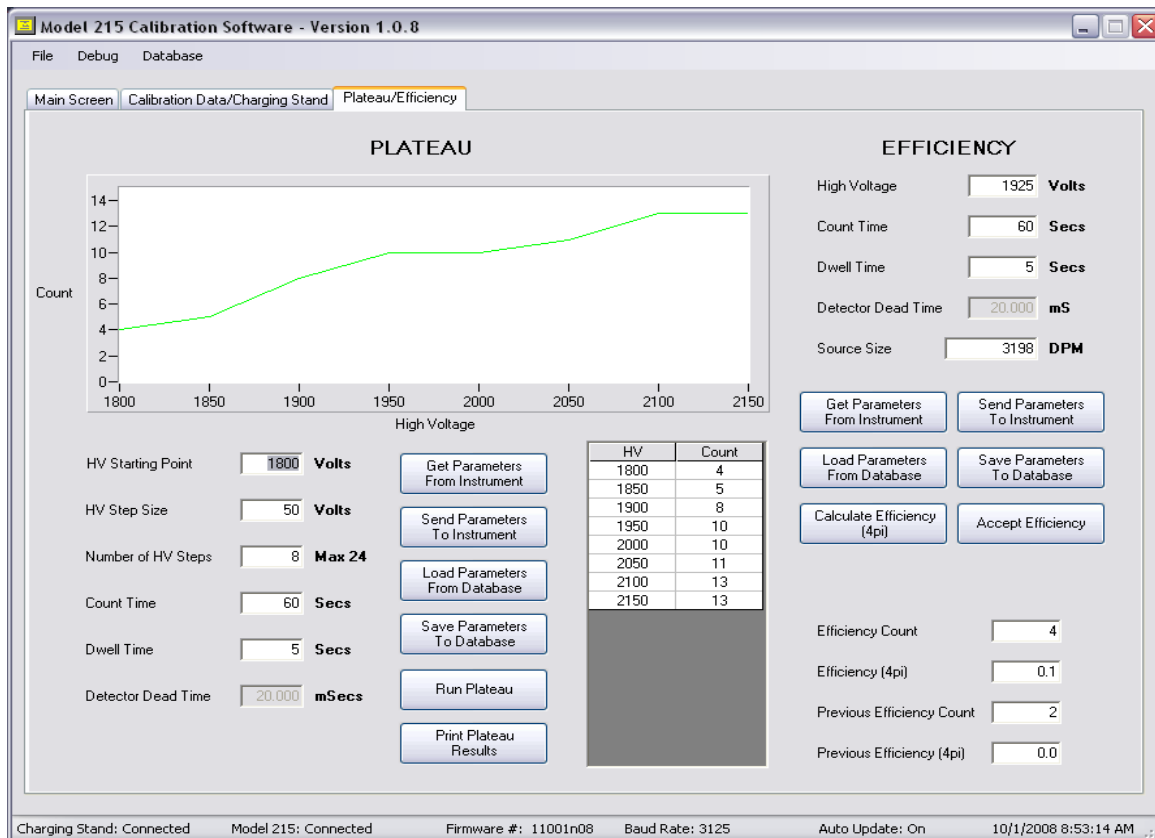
Model 215 Calibration Software - Version 1.0.8

File Debug Database

Main Screen | Calibration Data/Charging Stand | Plateau/Efficiency

PLATEAU

Count

14
12
10
8
6
4
2
0

1800 1850 1900 1950 2000 2050 2100 2150

High Voltage

HV Starting Point 1800 Volts

HV Step Size 50 Volts

Number of HV Steps 8 Max 24

Count Time 60 Secs

Dwell Time 5 Secs

Detector Dead Time 20.000 mSecs

Get Parameters From Instrument

Send Parameters To Instrument

Load Parameters From Database

Save Parameters To Database

Run Plateau

Print Plateau Results

| HV | Count |
|---|---|
| 1800 | 4 |
| 1850 | 5 |
| 1900 | 8 |
| 1950 | 10 |
| 2000 | 10 |
| 2050 | 11 |
| 2100 | 13 |
| 2150 | 13 |

EFFICIENCY

High Voltage 1925 Volts

Count Time 60 Secs

Dwell Time 5 Secs

Detector Dead Time 20.000 mS

Source Size 3198 DPM

Get Parameters From Instrument

Send Parameters To Instrument

Load Parameters From Database

Save Parameters To Database

Calculate Efficiency (4pi)

Accept Efficiency

Efficiency Count 4

Efficiency (4pi) 0.1

Previous Efficiency Count 2

Previous Efficiency (4pi) 0.0

Charging Stand: Connected Model 215: Connected Firmware #: 11001n08 Baud Rate: 3125 Auto Update: On 10/1/2008 8:53:14 AM